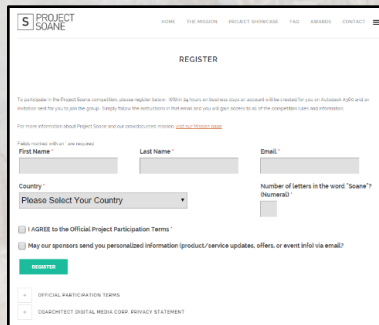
S PROJECT SOANE

HOME THE MISSION PROJECT SHOWCASE FAQ AWARDS CONTACT

REGISTER

To participate in the Project Soane competition, please register below. Within 24 hours or business days an account will be created for you on Autodesk A360 and an invitation sent for you to join the group. Simply follow the instructions in that email and you will gain access to all of the competition's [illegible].

For more information about Project Soane and our crowdsourced mission, visit our Mission page.

Fields marked with an * are required

First Name *

Last Name *

Email *

Country *

Please Select Your Country

Number of letters in the word "Soane"? (Numeral) *

I AGREE to the Official Project Participation Terms *

May our sponsors send you personalized information (product/service updates, offers, or event info) via email?

REGISTER

+ OFFICIAL PARTICIPATION TERMS

+ DSARCHITECT DIGITAL MEDIA CORP. PRIVACY STATEMENT